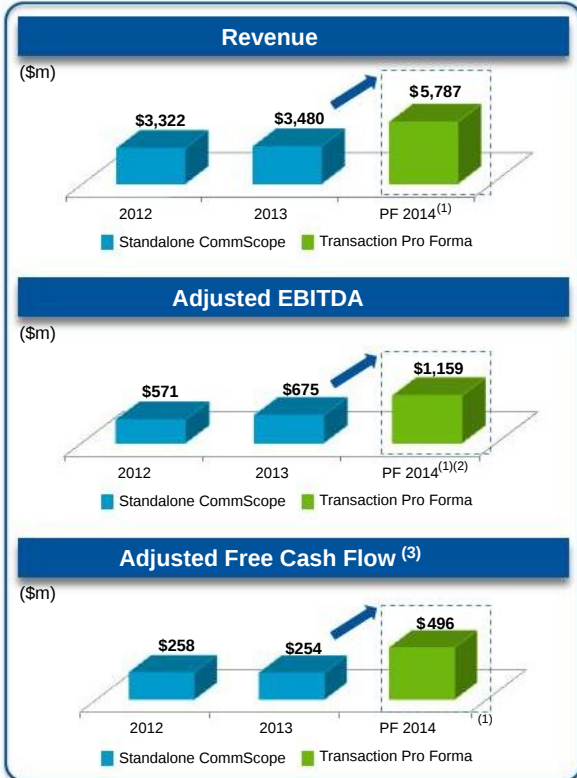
Revenue

($m)

$3,322

$3,480

$5,787

2012

2013

PF 2014$^{(1)}$

Standalone CommScope

Transaction Pro Forma

Adjusted EBITDA

($m)

$571

$675

$1,159

2012

2013

PF 2014$^{(1)(2)}$

Standalone CommScope

Transaction Pro Forma

Adjusted Free Cash Flow $^{(3)}$

($m)

$258

$254

$496

2012

2013

PF 2014

(1)

Standalone CommScope

Transaction Pro Forma